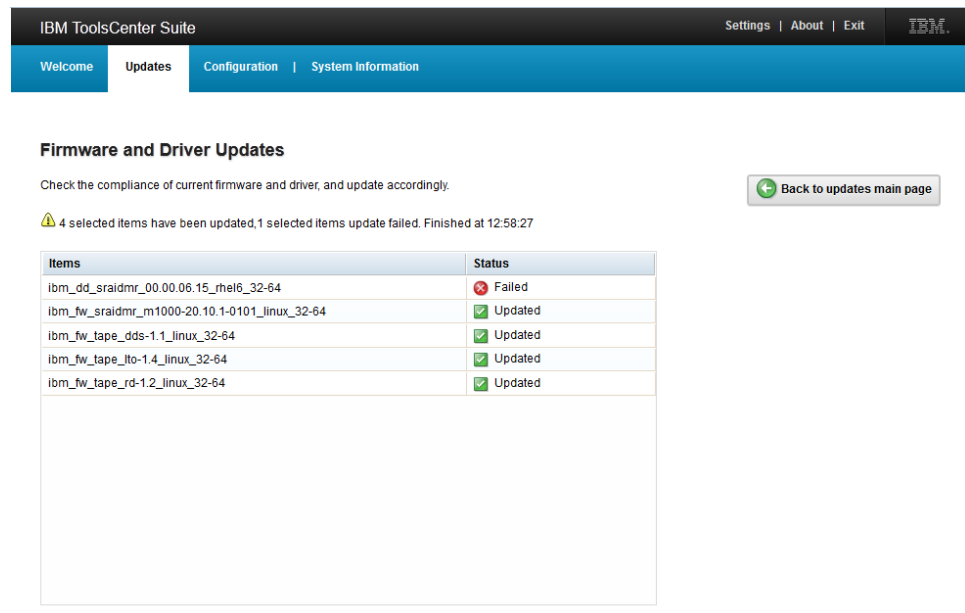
IBM ToolsCenter Suite

Settings | About | Exit

IBM.

Welcome Updates Configuration | System Information

Firmware and Driver Updates

Check the compliance of current firmware and driver, and update accordingly.

Back to updates main page

4 selected items have been updated,1 selected items update failed. Finished at 12:58:27

| Items | Status |
|---|---|
| ibm_dd_sraidmr_00.00.06.15_rhel6_32-64 | Failed |
| ibm_fw_sraidmr_m1000-20.10.1-0101_linux_32-64 | Updated |
| ibm_fw_tape_dds-1.1_linux_32-64 | Updated |
| ibm_fw_tape_lto-1.4_linux_32-64 | Updated |
| ibm_fw_tape_rd-1.2_linux_32-64 | Updated |